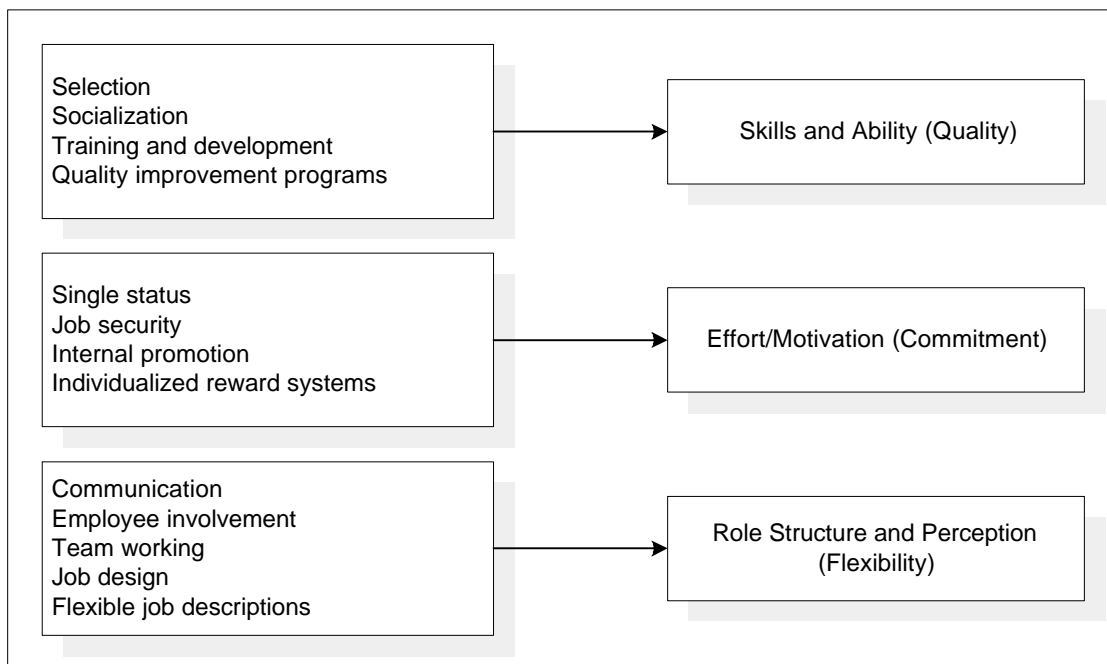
Selection
Socialization
Training and development
Quality improvement programs

Skills and Ability (Quality)

Single status
Job security
Internal promotion
Individualized reward systems

Effort/Motivation (Commitment)

Communication
Employee involvement
Team working
Job design
Flexible job descriptions

Role Structure and Perception (Flexibility)